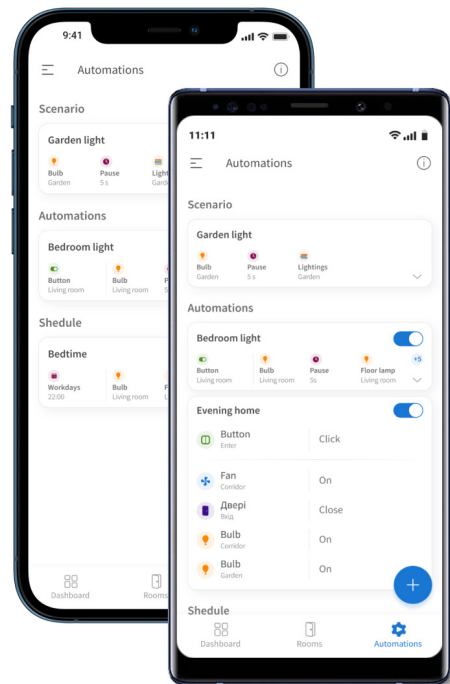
9:41

Automations

Scenario

Garden light

Bulb
Garden

Pause
5 s

Ligh

Automations

Bedroom light

Button
Living room

Bulb
Living room

Shedule

Bedtime

Workdays
22:00

Bulb
Living room

Dashboard

Rooms

11:11

Automations

Scenario

Garden light

Bulb
Garden

Pause
5 s

Lightings
Garden

Automations

Bedroom light

Button
Living room

Bulb
Living room

Pause
5s

Floor lamp
Living room

+5

Evening home

Button
Enter

Click

Fan
Corridor

On

Двері
Вхід

Close

Bulb
Corridor

On

Bulb
Garden

On

Shedule

Dashboard

Rooms

Automations